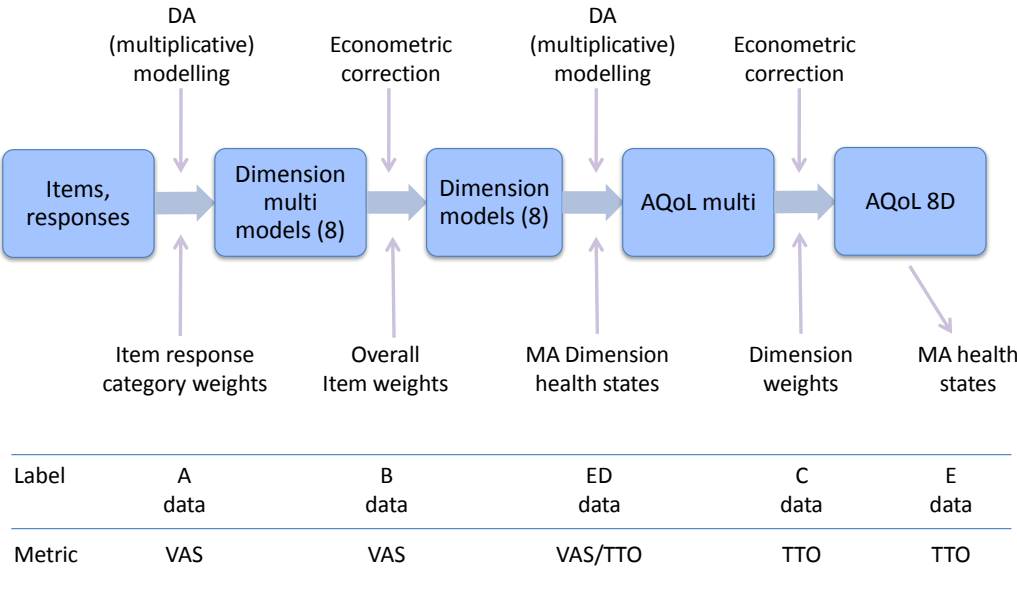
DA (multiplicative) modelling

Econometric correction

DA (multiplicative) modelling

Econometric correction

Items, responses

Dimension multi models (8)

Dimension models (8)

AQoL multi

AQoL 8D

Item response category weights

Overall Item weights

MA Dimension health states

Dimension weights

MA health states

| Label | A data | B data | ED data | C data | E data |
|---|---|---|---|---|---|
| Metric | VAS | VAS | VAS/TTO | TTO | TTO |